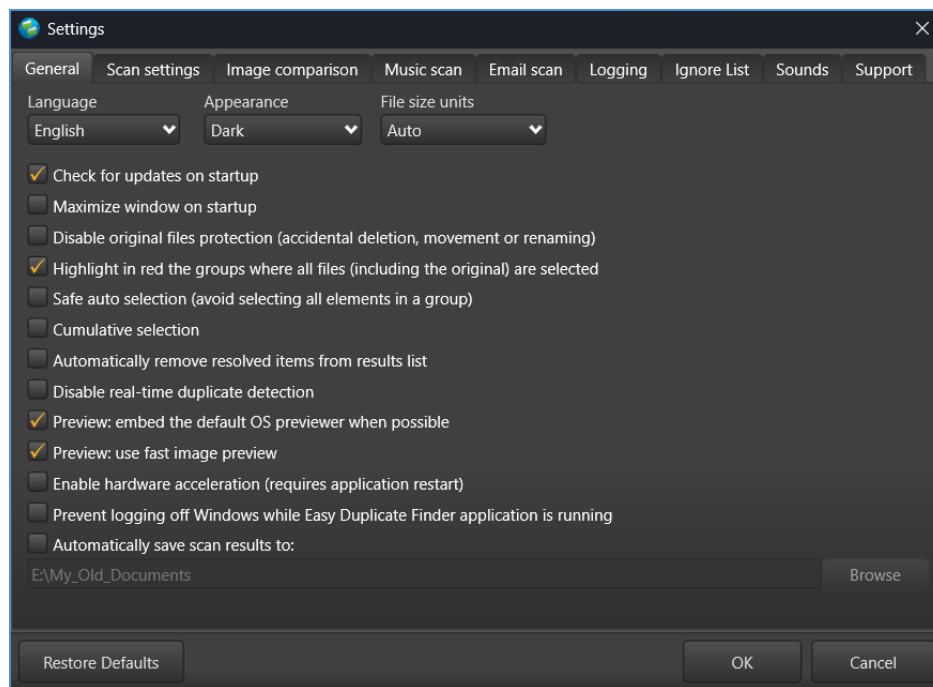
Settings

General | Scan settings | Image comparison | Music scan | Email scan | Logging | Ignore List | Sounds | Support

Language
English

Appearance
Dark

File size units
Auto

✓ Check for updates on startup
Maximize window on startup
Disable original files protection (accidental deletion, movement or renaming)
✓ Highlight in red the groups where all files (including the original) are selected
Safe auto selection (avoid selecting all elements in a group)
Cumulative selection
Automatically remove resolved items from results list
Disable real-time duplicate detection
✓ Preview: embed the default OS previewer when possible
✓ Preview: use fast image preview
Enable hardware acceleration (requires application restart)
Prevent logging off Windows while Easy Duplicate Finder application is running
Automatically save scan results to:

E:\My_Old_Documents

Browse

Restore Defaults

OK

Cancel